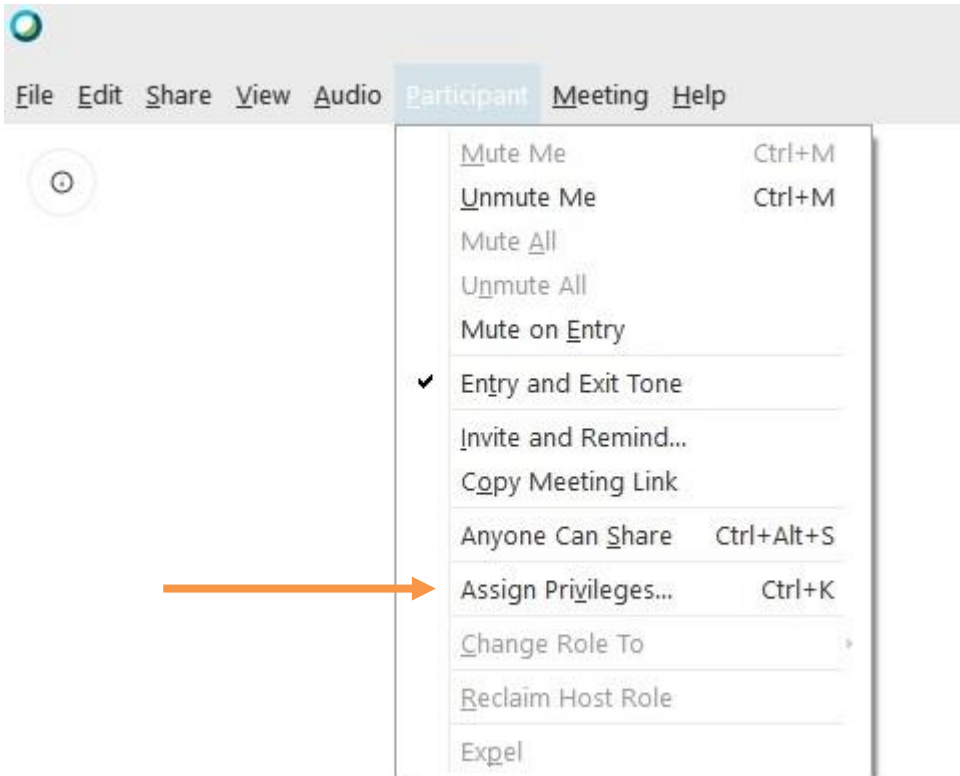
File Edit Share View Audio Participant Meeting Help

Mute Me Ctrl+M
Unmute Me Ctrl+M
Mute All
Unmute All
Mute on Entry
✔ Entry and Exit Tone
Invite and Remind...
Copy Meeting Link
Anyone Can Share Ctrl+Alt+S
Assign Privileges... Ctrl+K
Change Role To
Reclaim Host Role
Expel